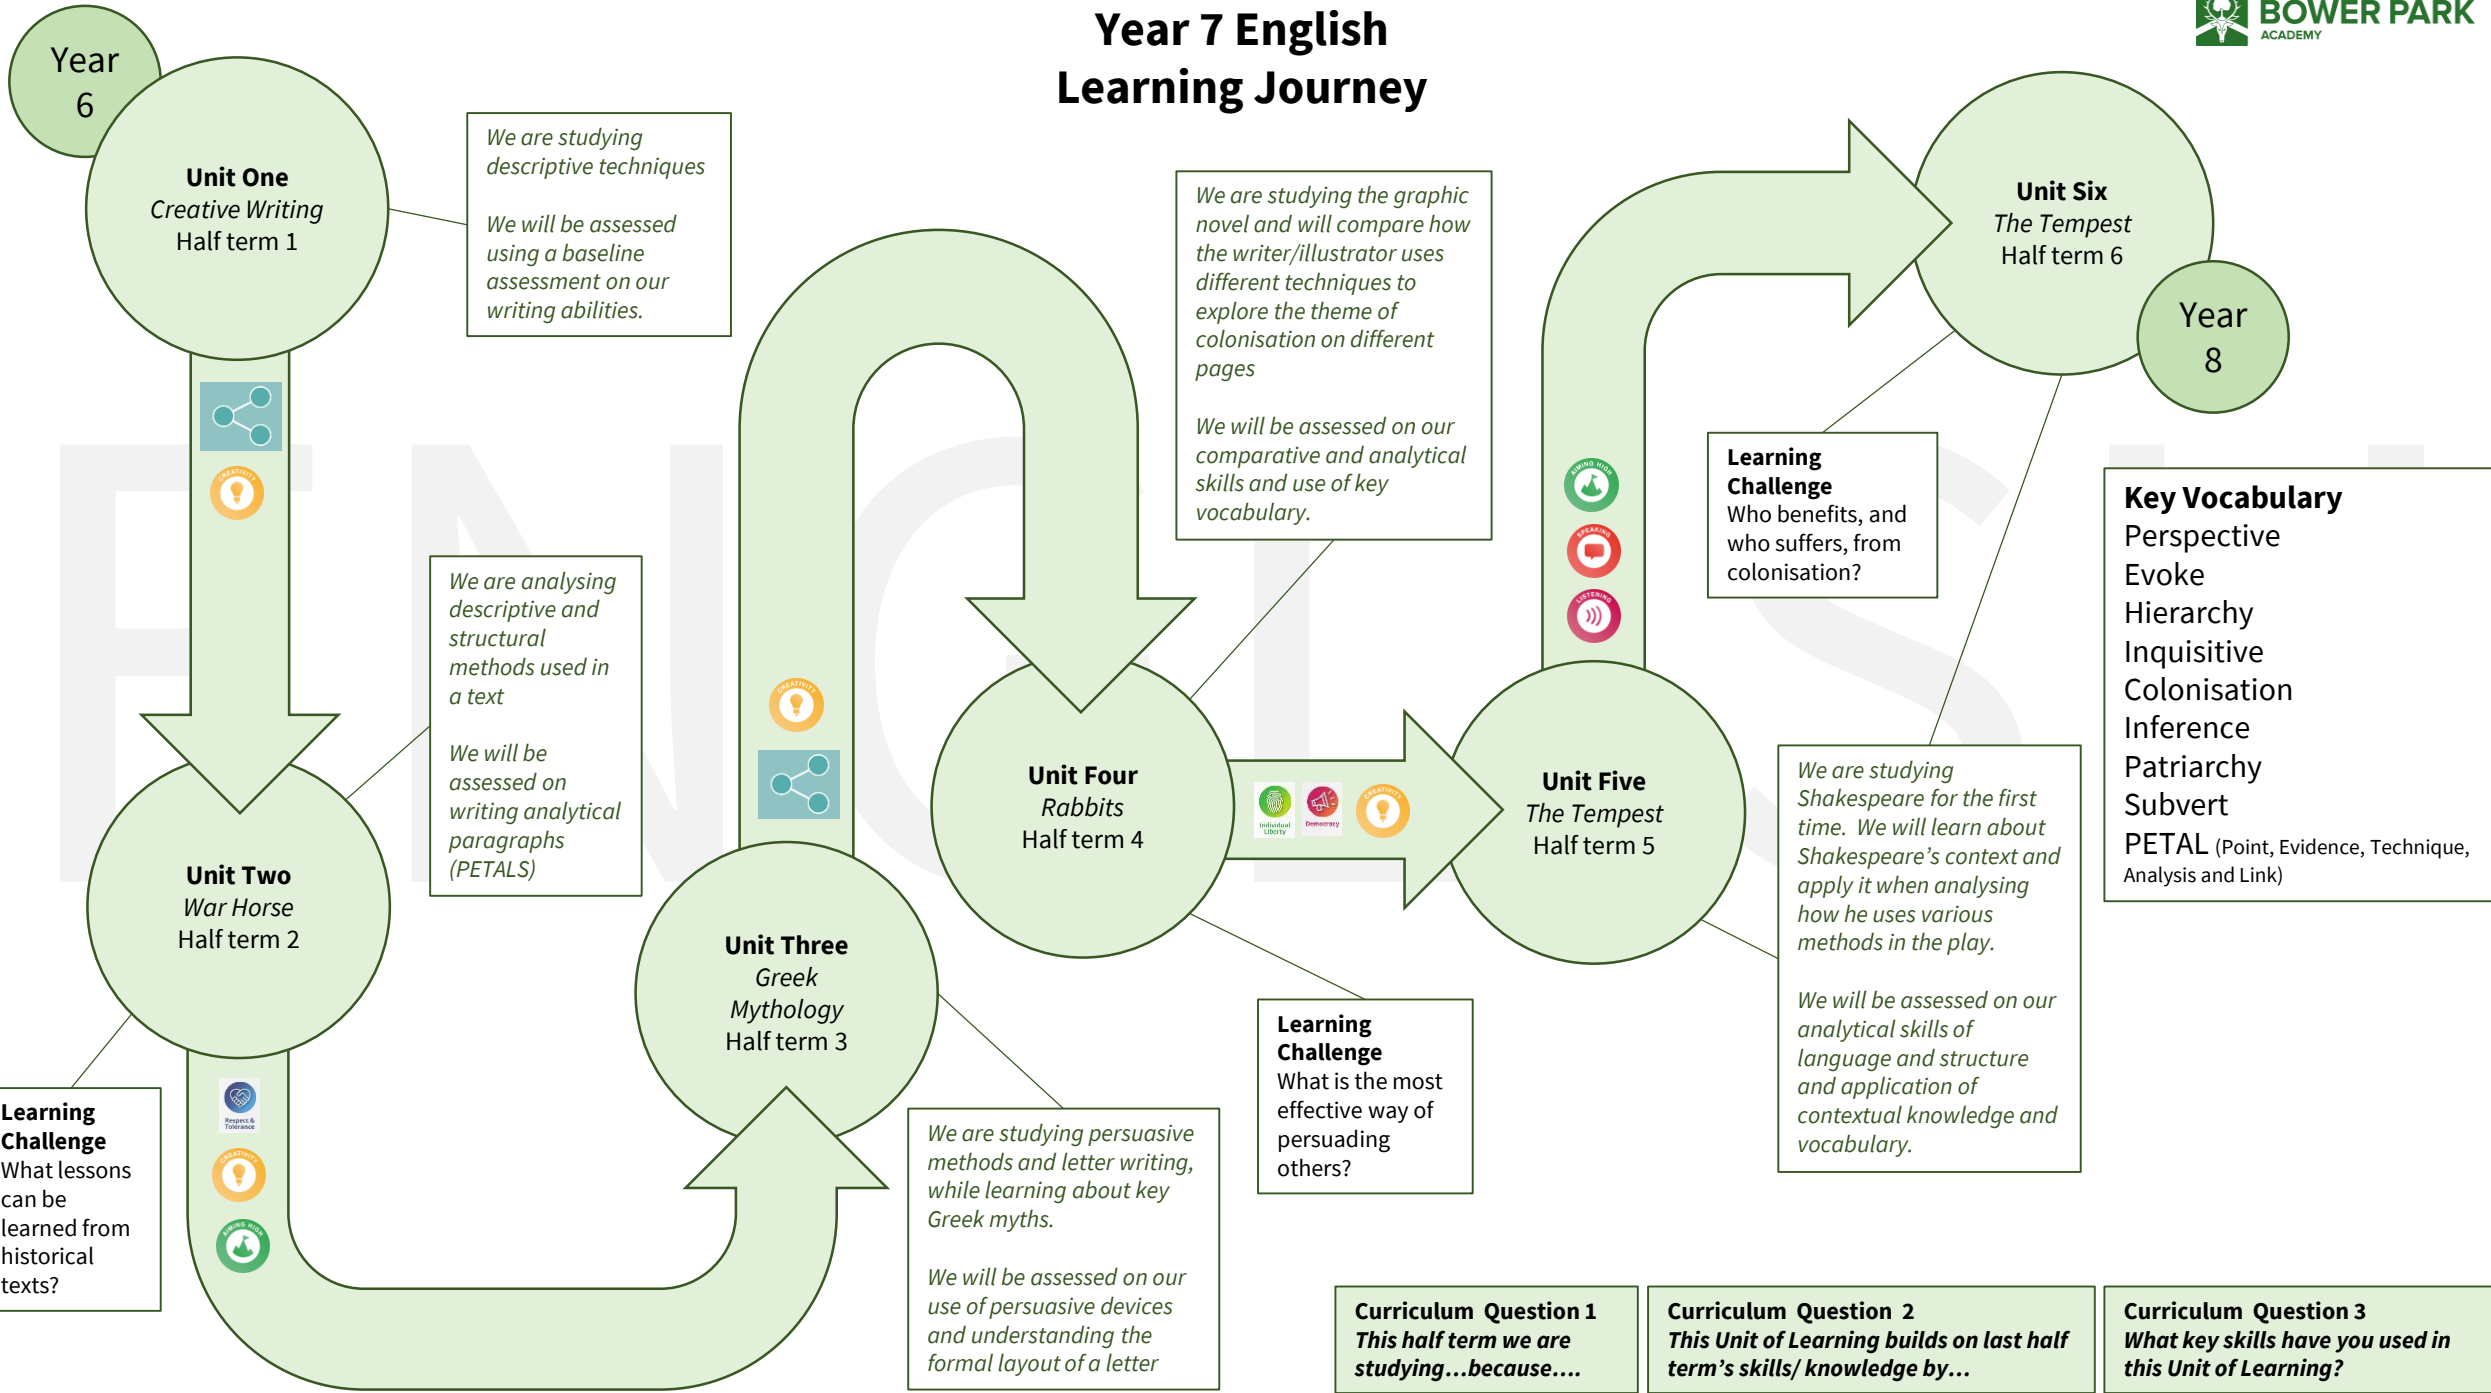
Year 7 English
Learning Journey

BOWER PARK
ACADEMY

Year 6

Unit One
Creative Writing
Half term 1

We are studying descriptive techniques

We will be assessed using a baseline assessment on our writing abilities.

CREATIVITY

We are analysing descriptive and structural methods used in a text

We will be assessed on writing analytical paragraphs (PETALS)

Unit Two
War Horse
Half term 2

Learning Challenge
What lessons can be learned from historical texts?

Respect & Tolerance

CREATIVITY

AIMING HIGH

CREATIVITY

Unit Three
Greek Mythology
Half term 3

We are studying persuasive methods and letter writing, while learning about key Greek myths.

We will be assessed on our use of persuasive devices and understanding the formal layout of a letter

Unit Four
Rabbits
Half term 4

We are studying the graphic novel and will compare how the writer/illustrator uses different techniques to explore the theme of colonisation on different pages

We will be assessed on our comparative and analytical skills and use of key vocabulary.

Individual Liberty

Democracy

CREATIVITY

Learning Challenge
What is the most effective way of persuading others?

Unit Five
The Tempest
Half term 5

AIMING HIGH

SPEAKING

LISTENING

Learning Challenge
Who benefits, and who suffers, from colonisation?

Unit Six
The Tempest
Half term 6

Year 8

We are studying Shakespeare for the first time. We will learn about Shakespeare's context and apply it when analysing how he uses various methods in the play.

We will be assessed on our analytical skills of language and structure and application of contextual knowledge and vocabulary.

Key Vocabulary
Perspective
Evoke
Hierarchy
Inquisitive
Colonisation
Inference
Patriarchy
Subvert
PETAL (Point, Evidence, Technique, Analysis and Link)

Curriculum Question 1
This half term we are studying...because....

Curriculum Question 2
This Unit of Learning builds on last half term's skills/ knowledge by...

Curriculum Question 3
What key skills have you used in this Unit of Learning?